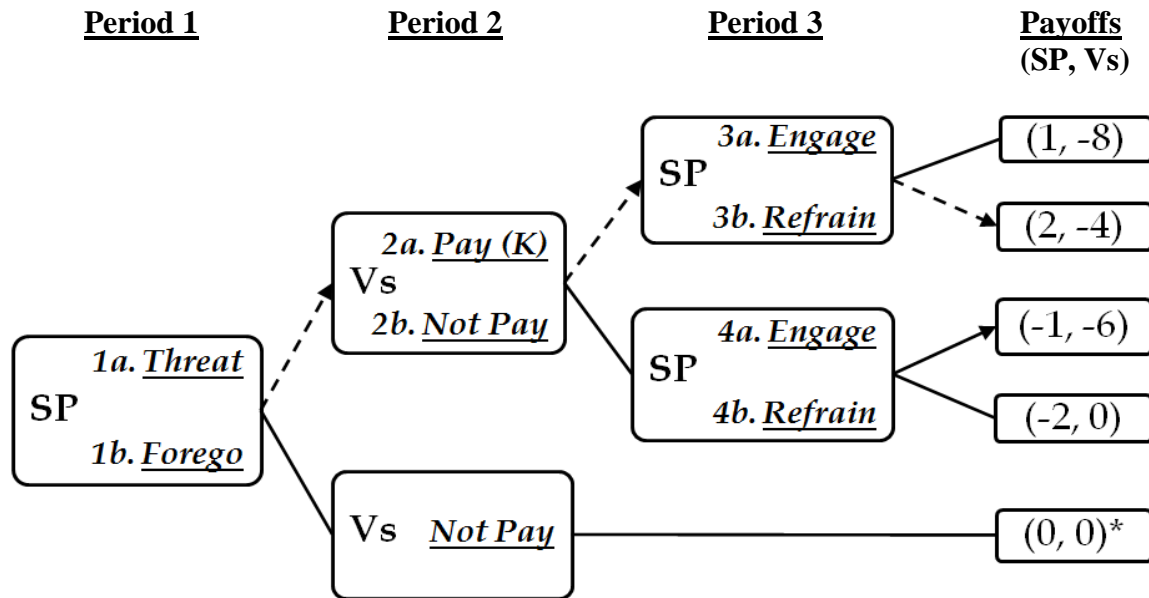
Period 1

Period 2

Period 3

Payoffs (SP, Vs)

SP
1a. Threat
1b. Forego

Vs
2a. Pay (K)
2b. Not Pay

Vs
Not Pay

SP
3a. Engage
3b. Refrain

SP
4a. Engage
4b. Refrain

(1, -8)

(2, -4)

(-1, -6)

(-2, 0)

(0, 0)*